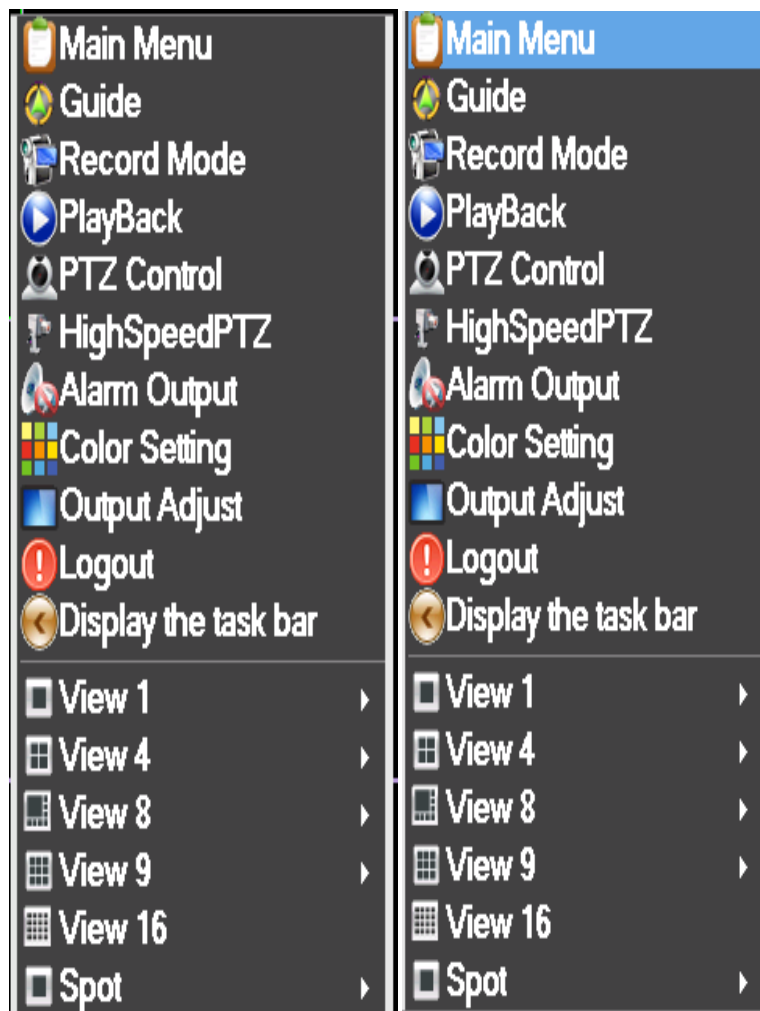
Main Menu
Guide
Record Mode
PlayBack
PTZ Control
HighSpeedPTZ
Alarm Output
Color Setting
Output Adjust
Logout
Display the task bar
View 1 ›
View 4 ›
View 8 ›
View 9 ›
View 16
Spot ›

Main Menu
Guide
Record Mode
PlayBack
PTZ Control
HighSpeedPTZ
Alarm Output
Color Setting
Output Adjust
Logout
Display the task bar
View 1 ›
View 4 ›
View 8 ›
View 9 ›
View 16
Spot ›